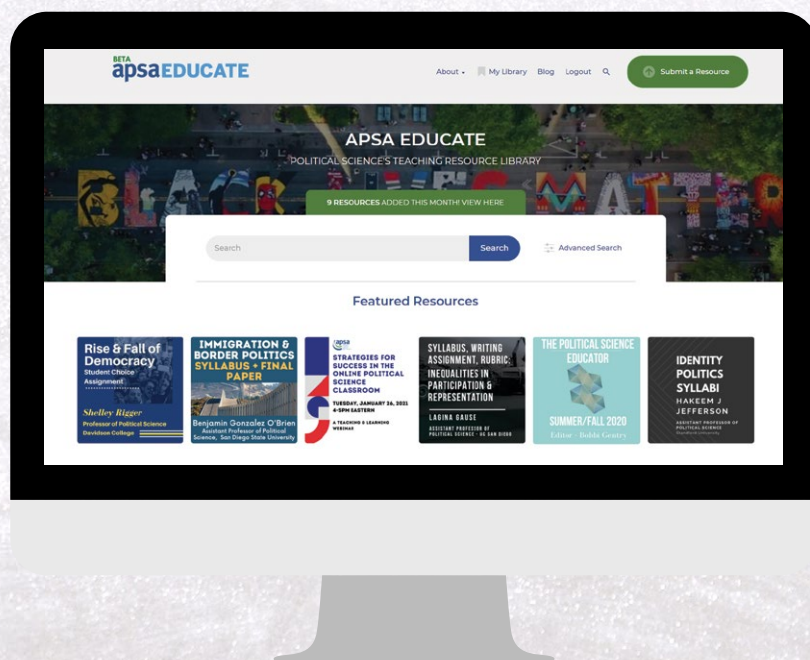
BETA
apsaEDUCATE

About
My Library
Blog
Logout
Submit a Resource

APSA EDUCATE
POLITICAL SCIENCE'S TEACHING RESOURCE LIBRARY

9 RESOURCES ADDED THIS MONTH! VIEW HERE

Search
Search
Advanced Search

Featured Resources

Rise & Fall of Democracy
Student Choice Assignment
Shelley Rigger
Professor of Political Science
Davidson College

IMMIGRATION & BORDER POLITICS
SYLLABUS + FINAL PAPER
Benjamin Gonzalez O'Brien
Assistant Professor of Political Science, San Diego State University

apsa
STRATEGIES FOR SUCCESS IN THE ONLINE POLITICAL SCIENCE CLASSROOM
TUESDAY, JANUARY 26, 2021
4-5PM EASTERN
A TEACHING & LEARNING WEBINAR

SYLLABUS, WRITING ASSIGNMENT, RUBRIC: INEQUALITIES IN PARTICIPATION & REPRESENTATION
LAGINA GAUSE
ASSISTANT PROFESSOR OF POLITICAL SCIENCE · UC SAN DIEGO

THE POLITICAL SCIENCE EDUCATOR
SUMMER/FALL 2020
Editor · Bobbi Gentry

IDENTITY POLITICS SYLLABI
HAKEEM J JEFFERSON
ASSISTANT PROFESSOR OF POLITICAL SCIENCE
Stanford University